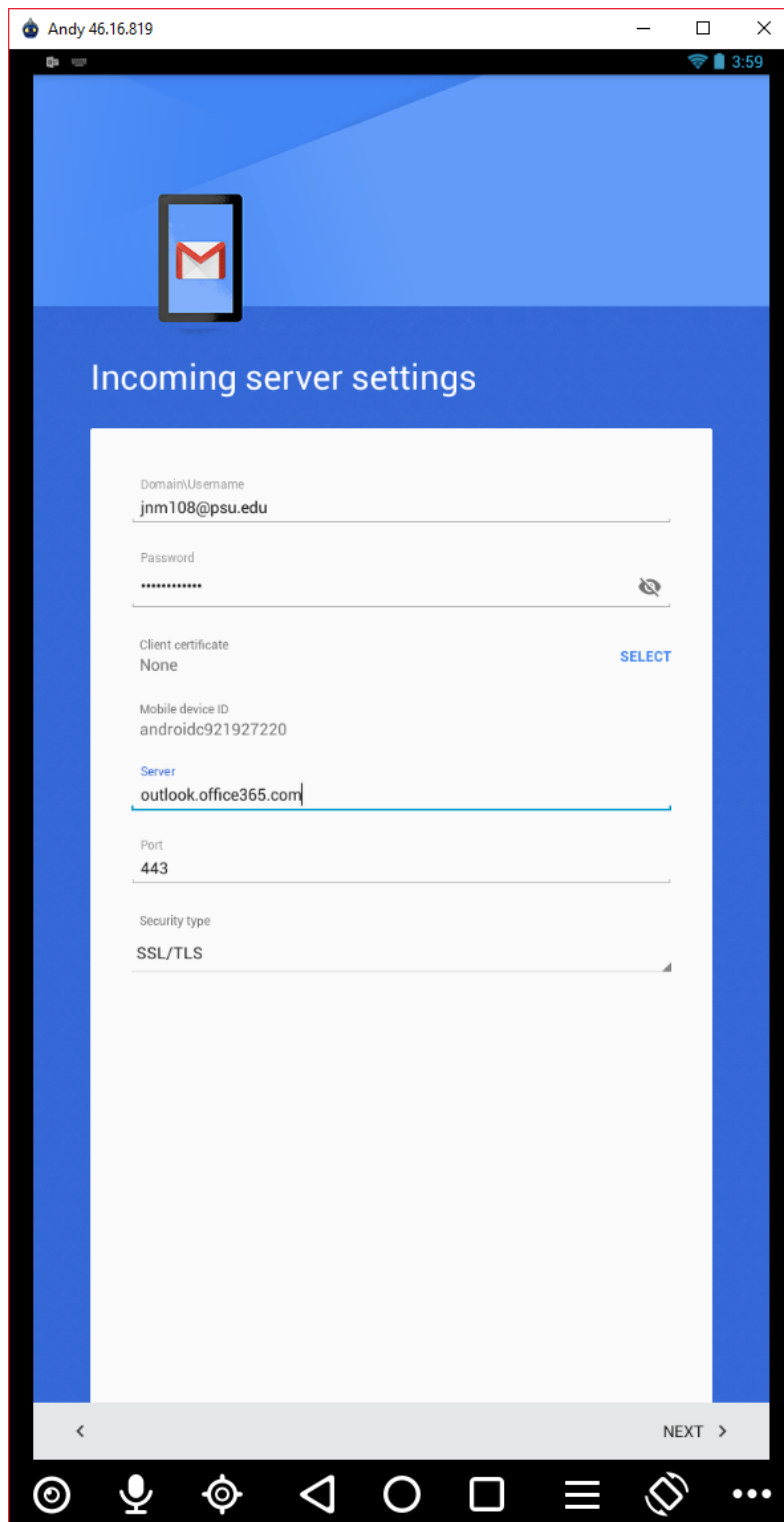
Andy 46.16.819

3:59

Incoming server settings

Domain\Username
jnm108@psu.edu

Password
•••••••••••••

Client certificate
None
SELECT

Mobile device ID
androidc921927220

Server
outlook.office365.com

Port
443

Security type
SSL/TLS

<
NEXT >